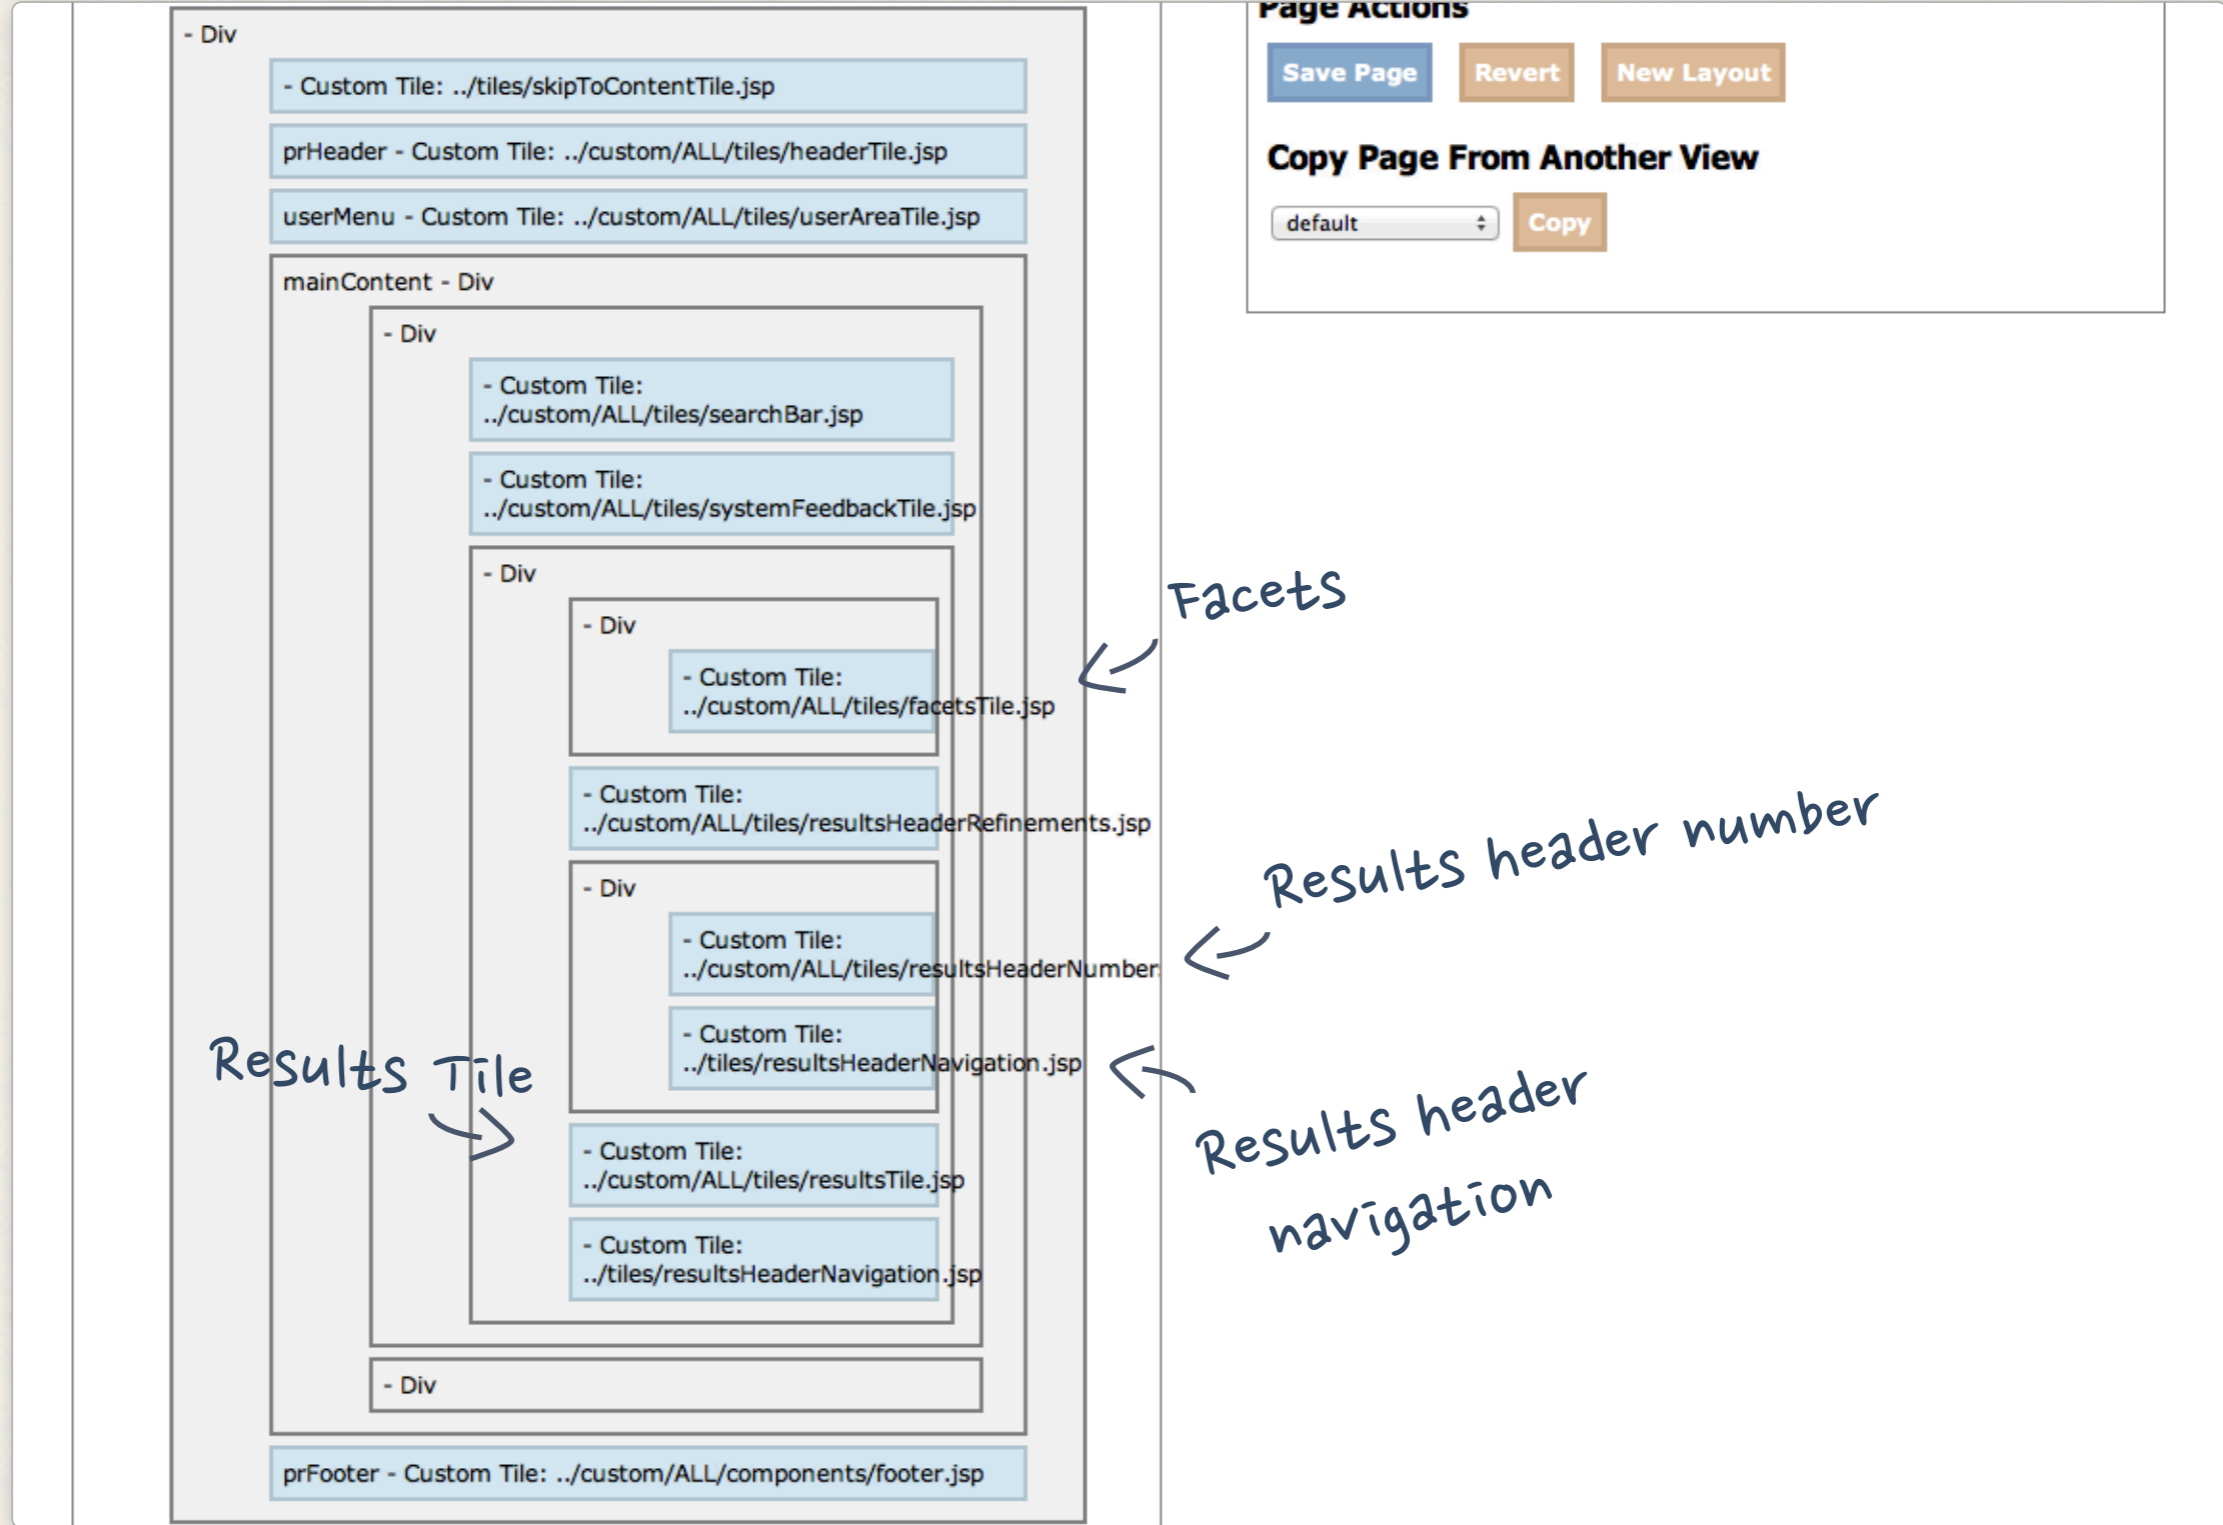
- Div

- Custom Tile: ../tiles/skipToContentTile.jsp

prHeader - Custom Tile: ../custom/ALL/tiles/headerTile.jsp

userMenu - Custom Tile: ../custom/ALL/tiles/userAreaTile.jsp

mainContent - Div

- Div

- Custom Tile: ../custom/ALL/tiles/searchBar.jsp

- Custom Tile: ../custom/ALL/tiles/systemFeedbackTile.jsp

- Div

- Div

- Custom Tile: ../custom/ALL/tiles/facetsTile.jsp

- Custom Tile: ../custom/ALL/tiles/resultsHeaderRefinements.jsp

- Div

- Custom Tile: ../custom/ALL/tiles/resultsHeaderNumber.

- Custom Tile: ../tiles/resultsHeaderNavigation.jsp

- Custom Tile: ../custom/ALL/tiles/resultsTile.jsp

- Custom Tile: ../tiles/resultsHeaderNavigation.jsp

- Div

prFooter - Custom Tile: ../custom/ALL/components/footer.jsp

Page Actions

Save Page Revert New Layout

Copy Page From Another View

default Copy

Facets

Results header number

Results Tile

Results header navigation